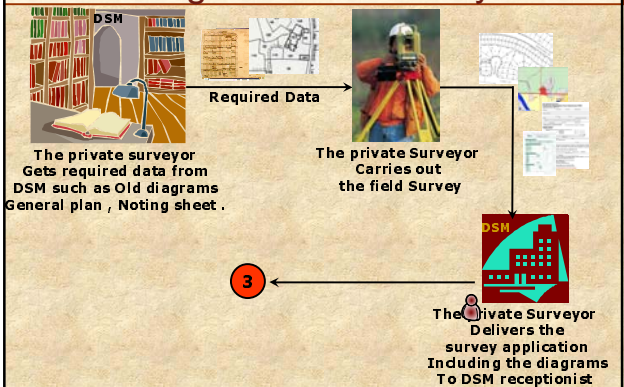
DSM

Required Data

The private surveyor Gets required data from DSM such as Old diagrams General plan , Noting sheet .

The private Surveyor Carries out the field Survey

DSM

3

The private Surveyor Delivers the survey application Including the diagrams To DSM receptionist